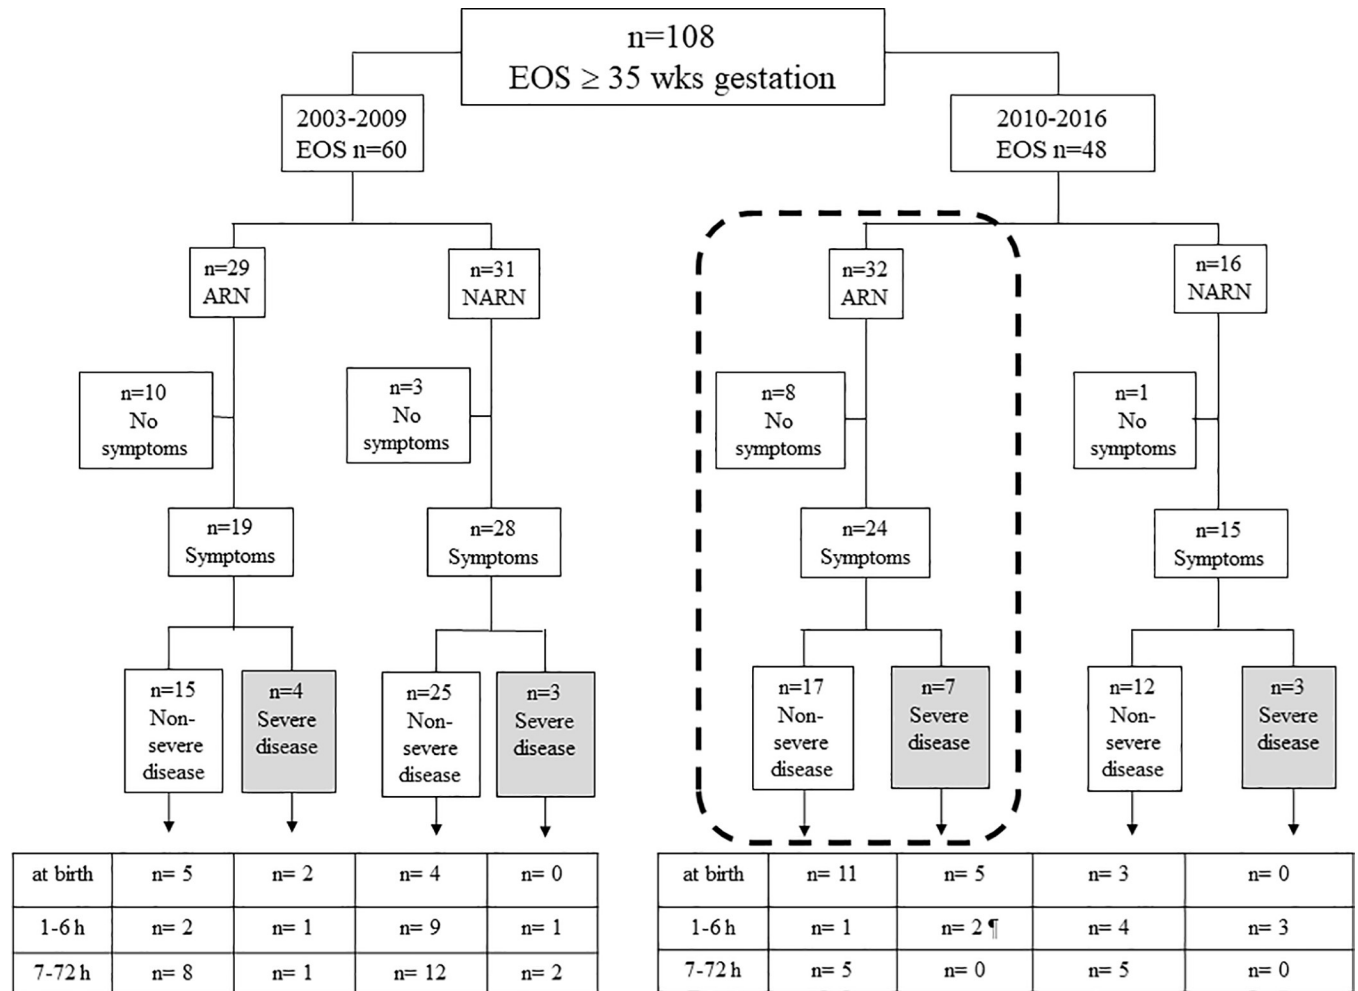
n=108
EOS ≥ 35 wks gestation

2003-2009
EOS n=60

2010-2016
EOS n=48

n=29
ARN

n=31
NARN

n=32
ARN

n=16
NARN

n=10
No
symptoms

n=3
No
symptoms

n=8
No
symptoms

n=1
No
symptoms

n=19
Symptoms

n=28
Symptoms

n=24
Symptoms

n=15
Symptoms

n=15
Non-severe disease

n=4
Severe disease

n=25
Non-severe disease

n=3
Severe disease

n=17
Non-severe disease

n=7
Severe disease

n=12
Non-severe disease

n=3
Severe disease

| at birth | n= 5 | n= 2 | n= 4 | n= 0 |
|---|---|---|---|---|
| 1-6 h | n= 2 | n= 1 | n= 9 | n= 1 |
| 7-72 h | n= 8 | n= 1 | n= 12 | n= 2 |

| at birth | n= 11 | n= 5 | n= 3 | n= 0 |
|---|---|---|---|---|
| 1-6 h | n= 1 | n= 2 ¶ | n= 4 | n= 3 |
| 7-72 h | n= 5 | n= 0 | n= 5 | n= 0 |